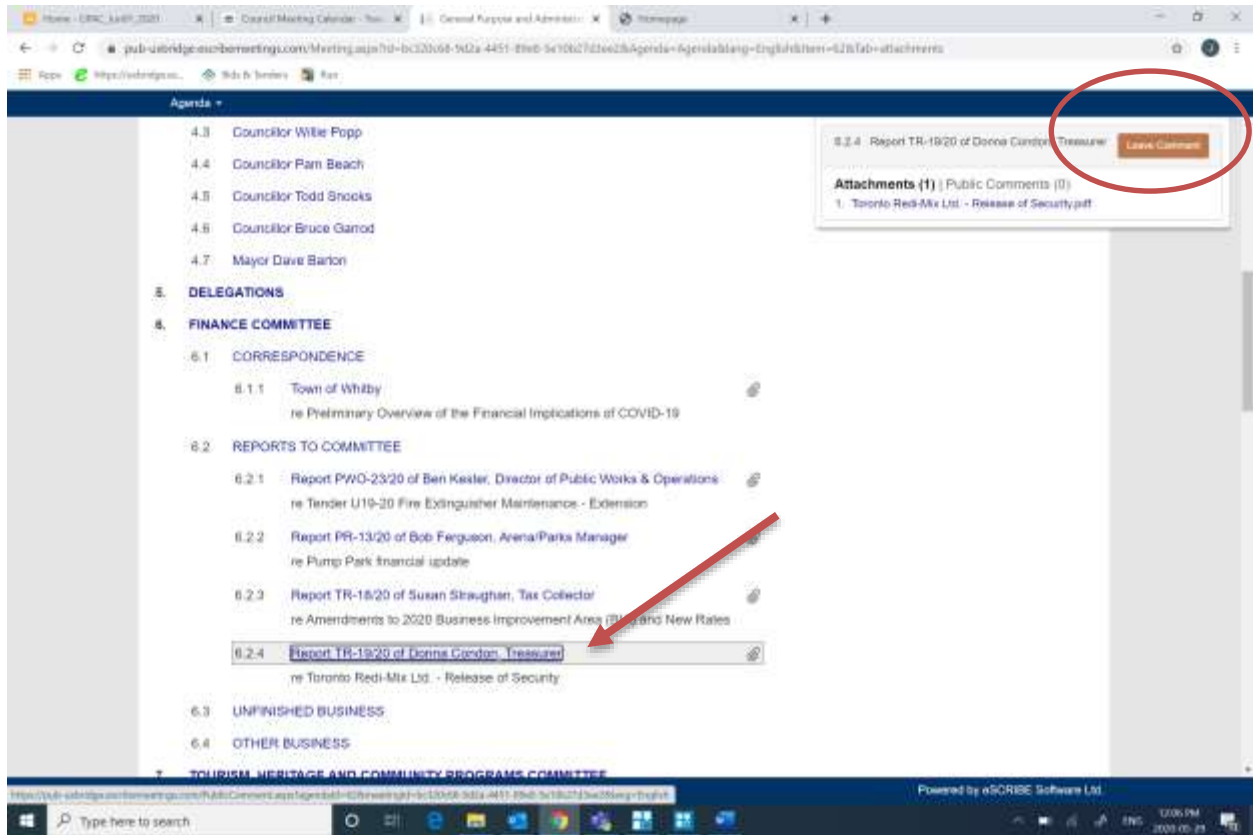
Home - CPAC_Jun01_2020 | Council Meeting Calendar - Tow | General Purpose and Administr | Homepage

pub-uxbridge.escribemeetings.com/Meeting.aspx?Id=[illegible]&Agenda=Agenda&lang=English&Item=62&Tab=attachments

Apps | https://uxbridge.so... | Bids & Tenders | Fax

Agenda

4.3 Councillor Willie Popp

4.4 Councillor Pam Beach

4.5 Councillor Todd Snooks

4.6 Councillor Bruce Garrod

4.7 Mayor Dave Barton

5. DELEGATIONS

6. FINANCE COMMITTEE

6.1 CORRESPONDENCE

6.1.1 Town of Whitby
re Preliminary Overview of the Financial Implications of COVID-19

6.2 REPORTS TO COMMITTEE

6.2.1 Report PWO-23/20 of Ben Kester, Director of Public Works & Operations
re Tender U19-20 Fire Extinguisher Maintenance - Extension

6.2.2 Report PR-13/20 of Bob Ferguson, Arena/Parks Manager
re Pump Park financial update

6.2.3 Report TR-18/20 of Susan Straughan, Tax Collector
re Amendments to 2020 Business Improvement Area (BIA) and New Rates

6.2.4 Report TR-19/20 of Donna Condon, Treasurer
re Toronto Redi-Mix Ltd. - Release of Security

6.3 UNFINISHED BUSINESS

6.4 OTHER BUSINESS

7. TOURISM, HERITAGE AND COMMUNITY PROGRAMS COMMITTEE

6.2.4 Report TR-19/20 of Donna Condon, Treasurer
Leave Comment

Attachments (1) | Public Comments (0)
1. Toronto Redi-Mix Ltd. - Release of Security.pdf

Powered by eSCRIBE Software Ltd.

https://pub-uxbridge.escribemeetings.com/PublicComment.aspx?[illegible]

Type here to search

ENG 12:06 PM 2020-05-29